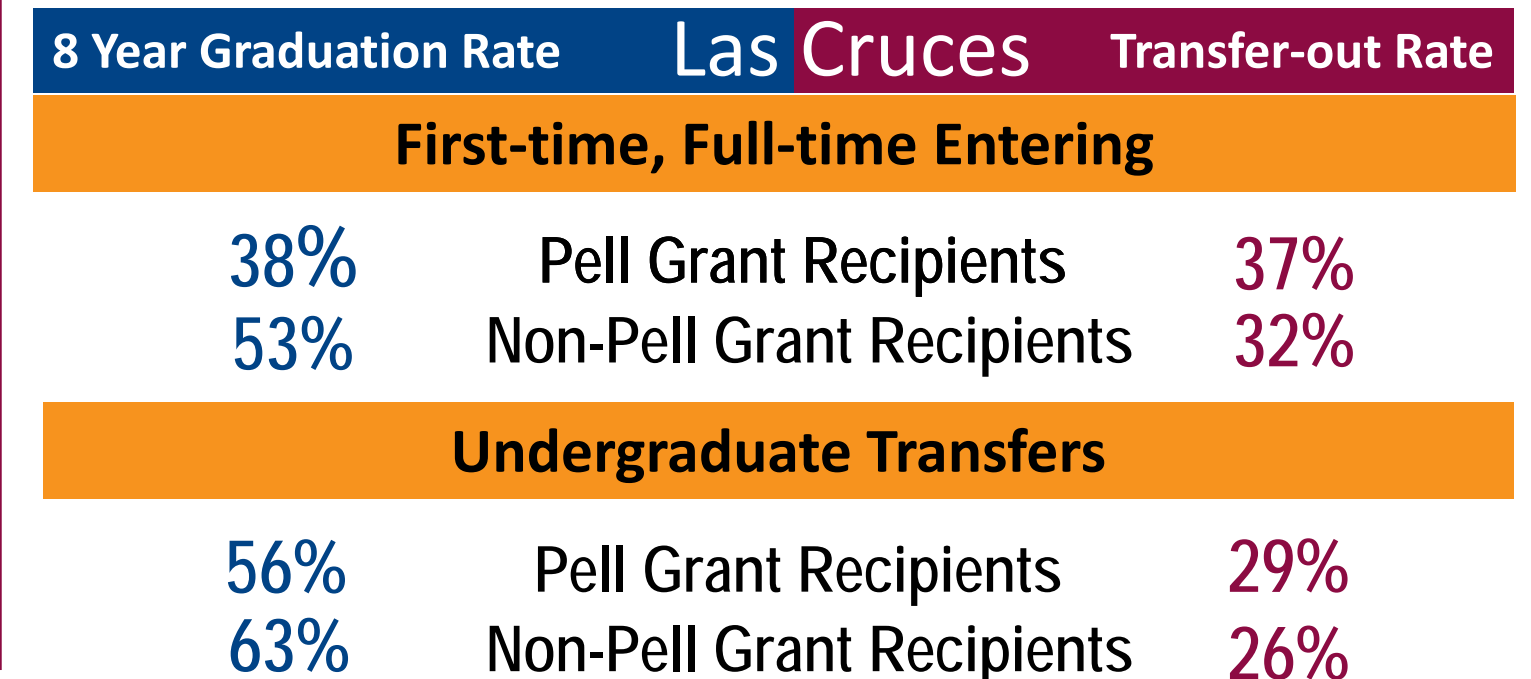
8 Year Graduation Rate Las Cruces Transfer-out Rate

First-time, Full-time Entering

38% Pell Grant Recipients 37%
53% Non-Pell Grant Recipients 32%

Undergraduate Transfers

56% Pell Grant Recipients 29%
63% Non-Pell Grant Recipients 26%